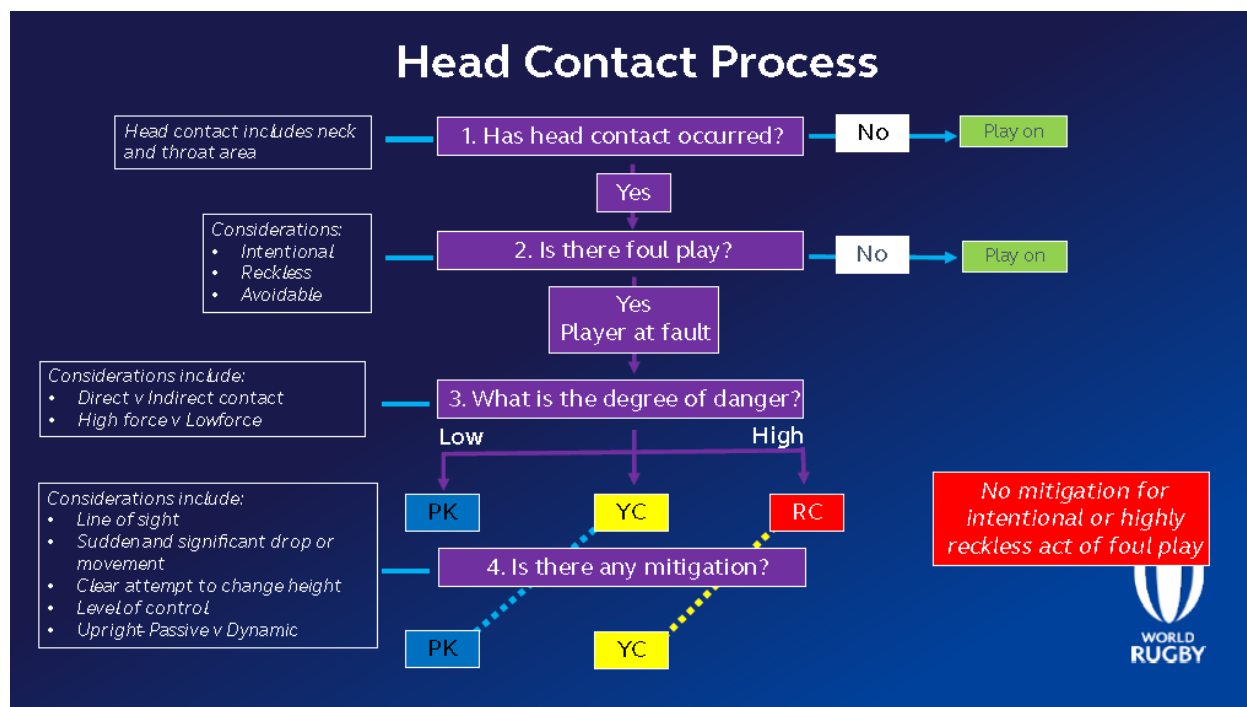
Head Contact Process

Head contact includes neck and throat area

1. Has head contact occurred?

No

Play on

Yes

Considerations:
- Intentional
- Reckless
- Avoidable

2. Is there foul play?

No

Play on

Yes
Player at fault

Considerations include:
- Direct v Indirect contact
- High force v Lowforce

3. What is the degree of danger?

Low

High

Considerations include:
- Line of sight
- Sudden and significant drop or movement
- Clear attempt to change height
- Level of control
- Upright- Passive v Dynamic

PK

YC

RC

No mitigation for intentional or highly reckless act of foul play

4. Is there any mitigation?

PK

YC

WORLD RUGBY